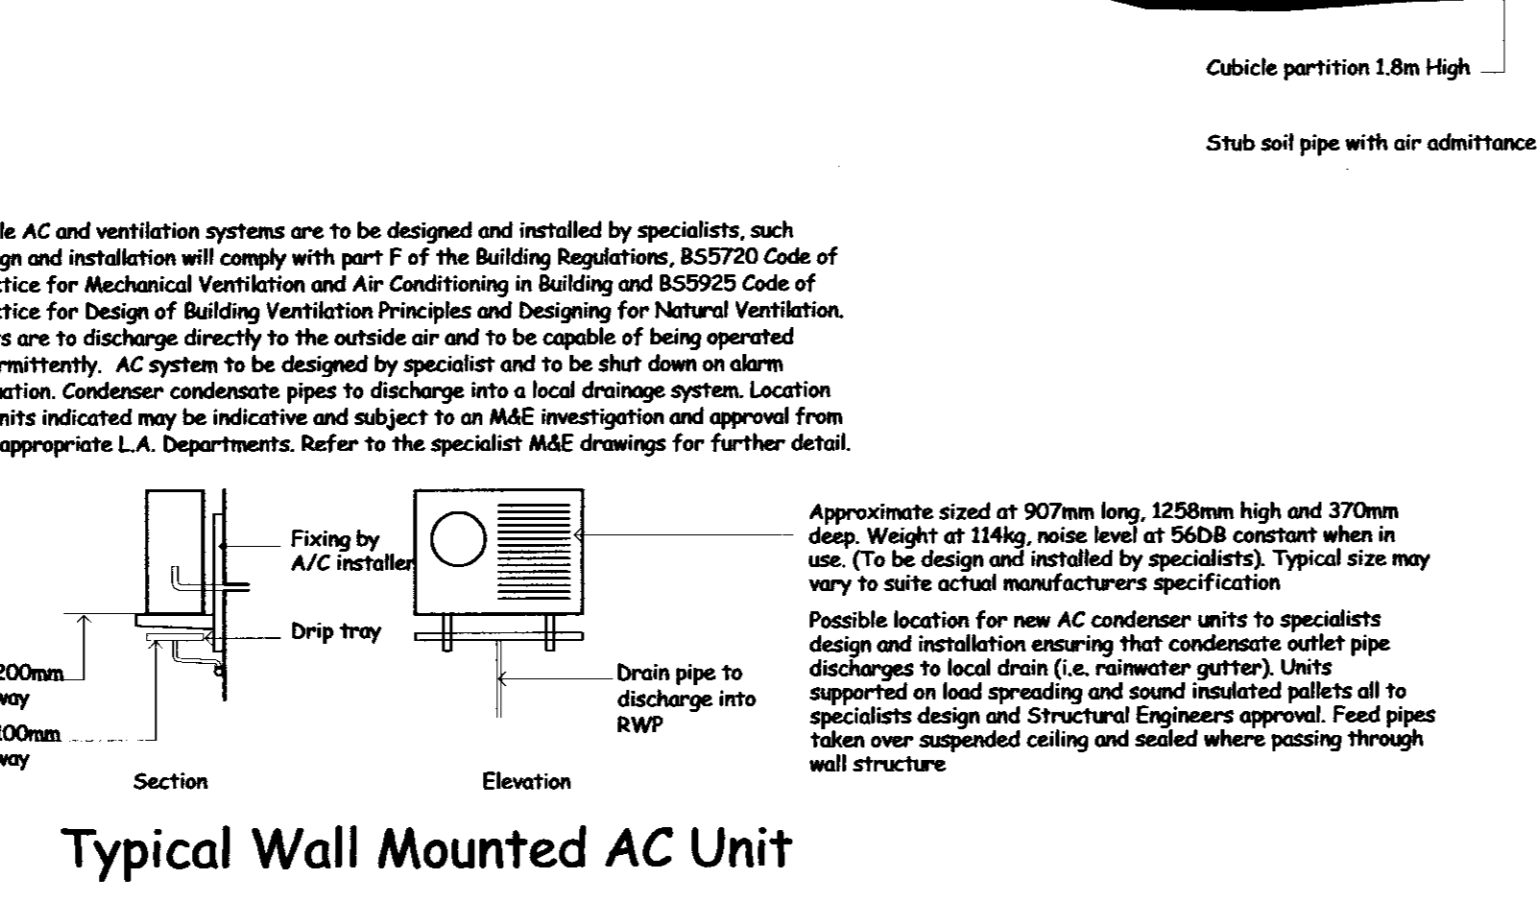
Cubicle partition 1.8m High

Stub soil pipe with air admittance

le AC and ventilation systems are to be designed and installed by specialists, such gn and installation will comply with part F of the Building Regulations, BS5720 Code of ctice for Mechanical Ventilation and Air Conditioning in Building and BS5925 Code of ctice for Design of Building Ventilation Principles and Designing for Natural Ventilation. s are to discharge directly to the outside air and to be capable of being operated rmittently. AC system to be designed by specialist and to be shut down on alarm ation. Condenser condensate pipes to discharge into a local drainage system. Location nits indicated may be indicative and subject to an M&E investigation and approval from appropriate L.A. Departments. Refer to the specialist M&E drawings for further detail.

Fixing by A/C installer

Drip tray

200mm way

200mm way

Section

Drain pipe to discharge into RWP

Elevation

Approximate sized at 907mm long, 1258mm high and 370mm deep. Weight at 114kg, noise level at 56DB constant when in use. (To be design and installed by specialists). Typical size may vary to suite actual manufacturers specification

Possible location for new AC condenser units to specialists design and installation ensuring that condensate outlet pipe discharges to local drain (i.e. rainwater gutter). Units supported on load spreading and sound insulated pallets all to specialists design and Structural Engineers approval. Feed pipes taken over suspended ceiling and sealed where passing through wall structure

Typical Wall Mounted AC Unit